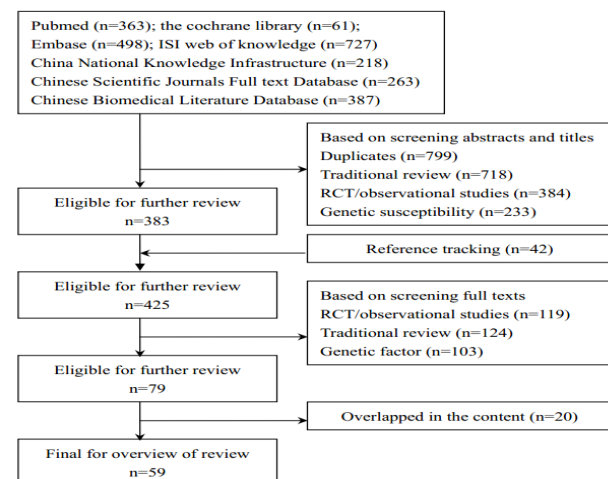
Pubmed (n=363); the cochrane library (n=61);
Embase (n=498); ISI web of knowledge (n=727)
China National Knowledge Infrastructure (n=218)
Chinese Scientific Journals Full text Database (n=263)
Chinese Biomedical Literature Database (n=387)

Based on screening abstracts and titles
Duplicates (n=799)
Traditional review (n=718)
RCT/observational studies (n=384)
Genetic susceptibility (n=233)

Eligible for further review
n=383

Reference tracking (n=42)

Eligible for further review
n=425

Based on screening full texts
RCT/observational studies (n=119)
Traditional review (n=124)
Genetic factor (n=103)

Eligible for further review
n=79

Overlapped in the content (n=20)

Final for overview of review
n=59